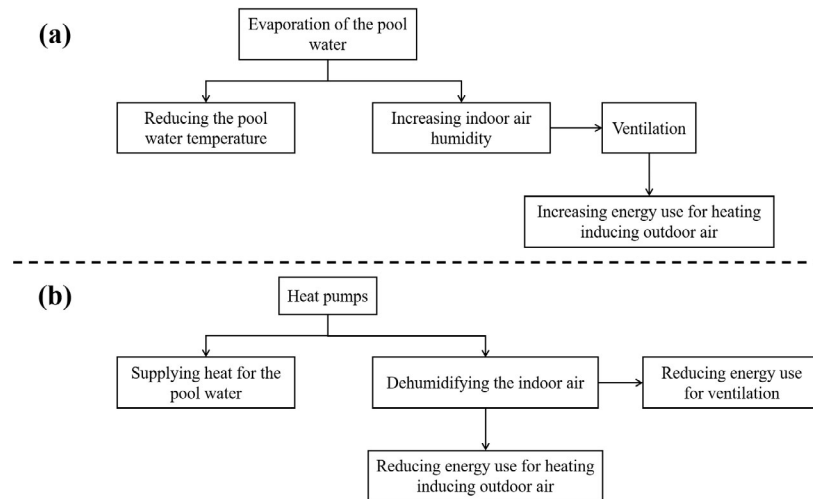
(a)

Evaporation of the pool water

Reducing the pool water temperature

Increasing indoor air humidity

Ventilation

Increasing energy use for heating inducing outdoor air

(b)

Heat pumps

Supplying heat for the pool water

Dehumidifying the indoor air

Reducing energy use for ventilation

Reducing energy use for heating inducing outdoor air